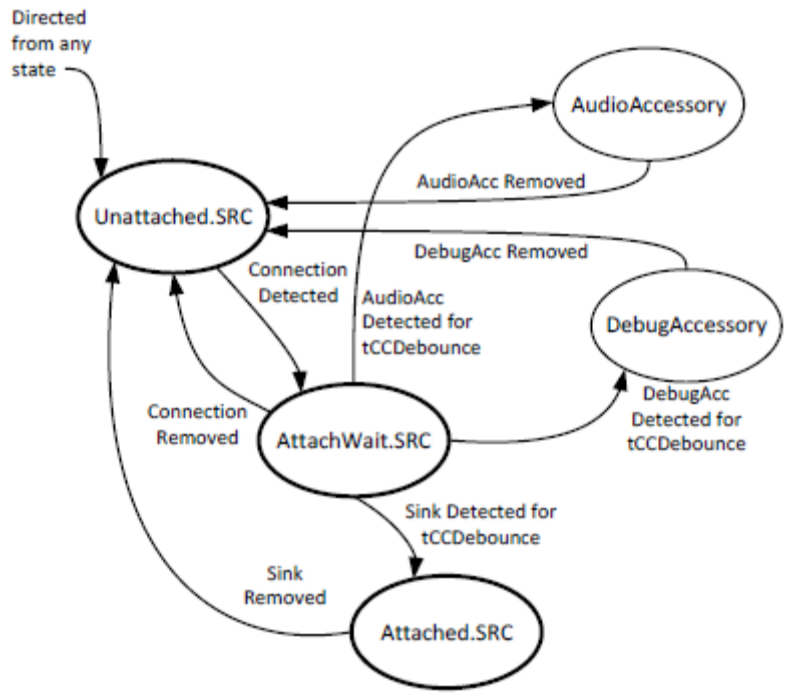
Directed from any state

AudioAccessory

AudioAcc Removed

Unattached.SRC

DebugAcc Removed

Connection Detected

AudioAcc Detected for tCCDebounce

DebugAccessory

Connection Removed

AttachWait.SRC

DebugAcc Detected for tCCDebounce

Sink Detected for tCCDebounce

Sink Removed

Attached.SRC